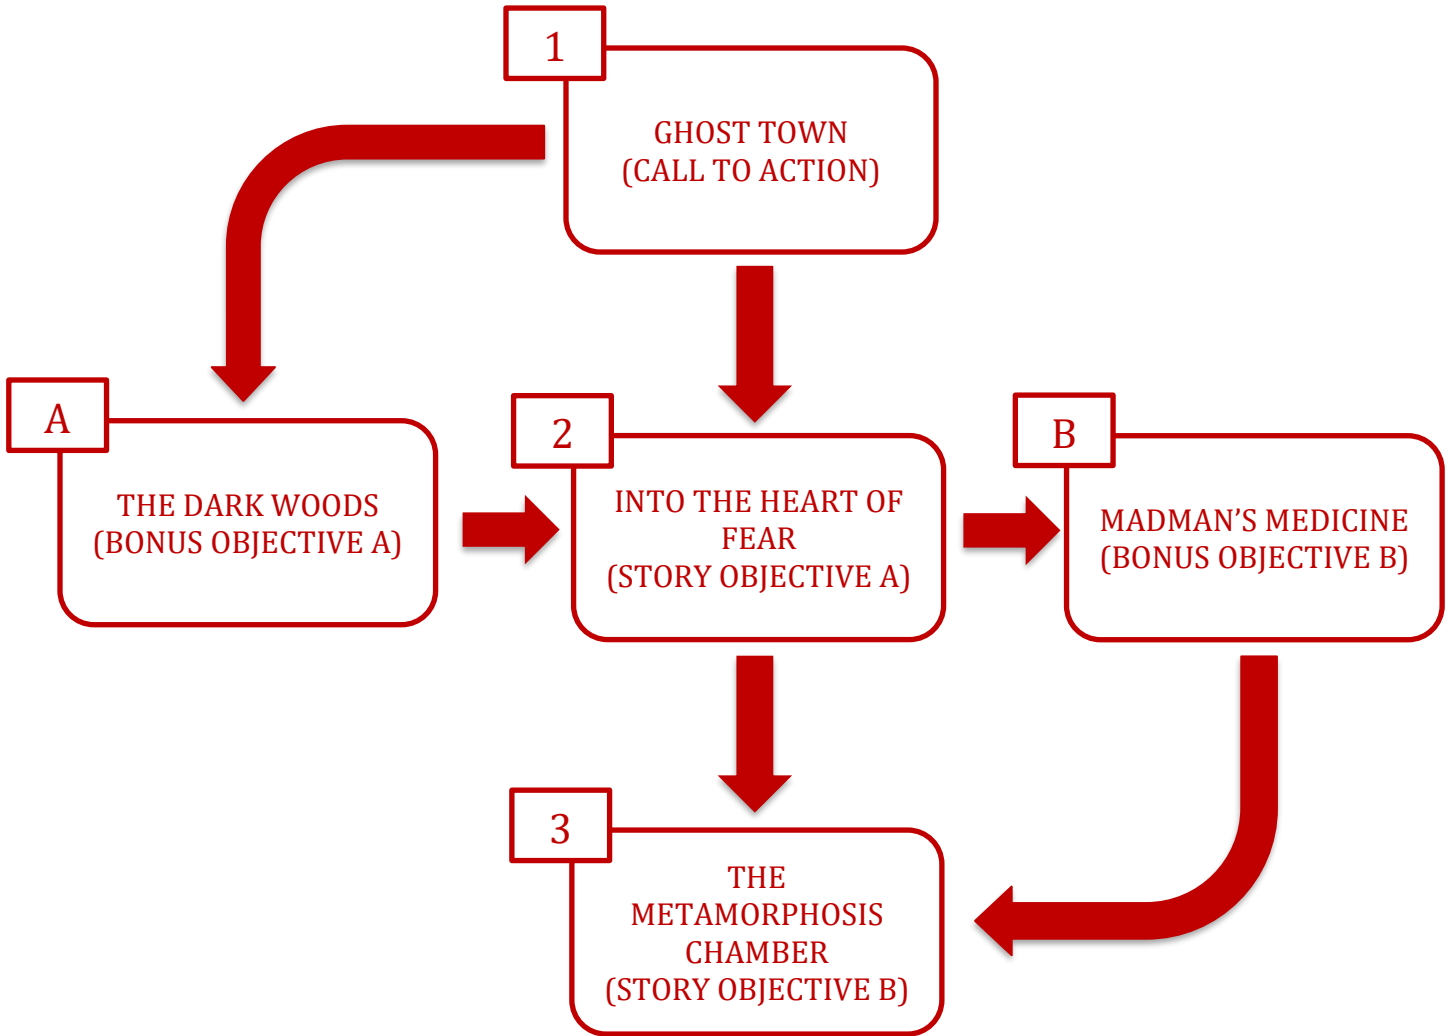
1
GHOST TOWN
(CALL TO ACTION)

A
THE DARK WOODS
(BONUS OBJECTIVE A)

2
INTO THE HEART OF FEAR
(STORY OBJECTIVE A)

B
MADMAN'S MEDICINE
(BONUS OBJECTIVE B)

3
THE METAMORPHOSIS CHAMBER
(STORY OBJECTIVE B)